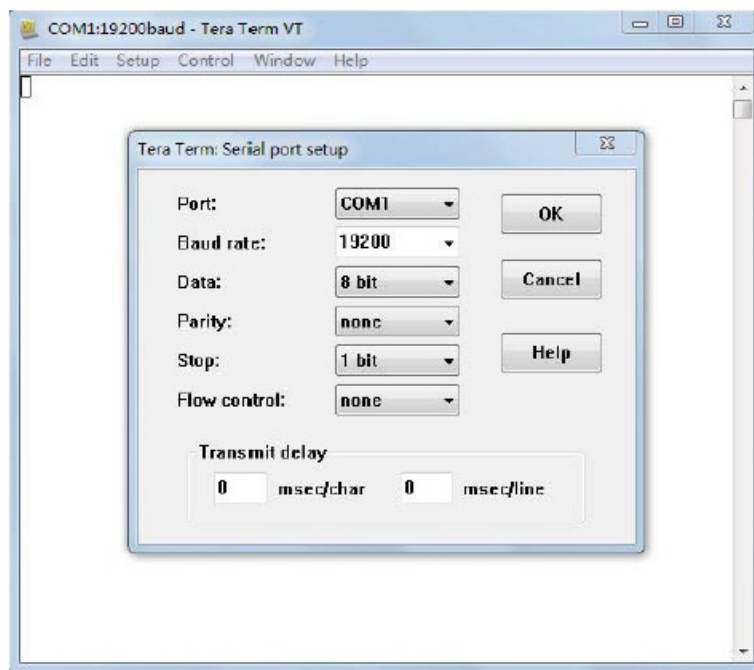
COM1:19200baud - Tera Term VT

File Edit Setup Control Window Help

Tera Term: Serial port setup

Port: COM1

Baud rate: 19200

Data: 8 bit

Parity: none

Stop: 1 bit

Flow control: none

OK

Cancel

Help

Transmit delay

0 msec/char 0 msec/line